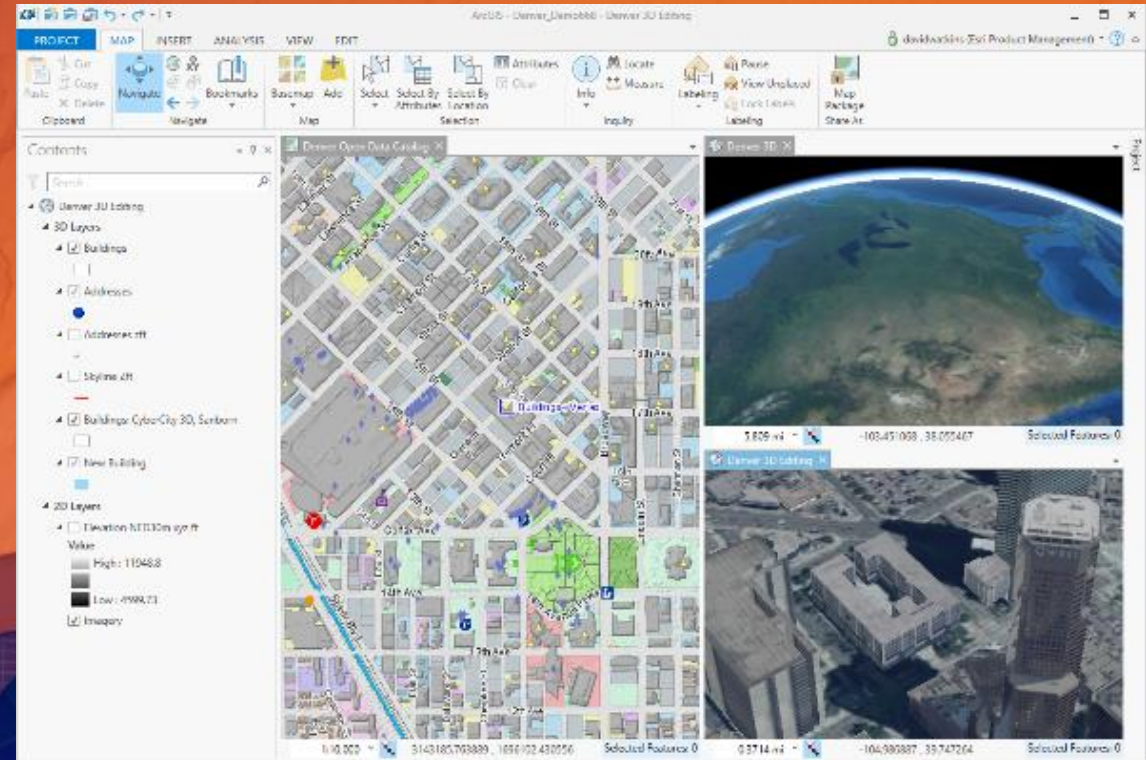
ArcGIS - Denver_Demo666 - Denver 3D Editing

PROJECT MAP INSERT ANALYSIS VIEW EDIT

davidwatkins Esri Product Management

Paste Cut Copy Delete Clipboard

Navigate Bookmarks Navigate

Basemap Add Map

Select Select By Attributes Select By Location Attributes Clear Selection

Info Locate Measure Inquiry

Labeling Pause View Unplaced Lock Labels Labeling

Map Package Share As

Contents

Search

Denver 3D Editing

3D Layers

Buildings

Addresses

Addresses rft

Skyline 2ft

Buildings CyberCity 3D, Sanborn

New Building

2D Layers

Elevation NED30m syr ft

Value

High : 11948.8

Low : 4999.73

Imagery

Denver Open Data Catalog

Denver 3D

Denver 3D Editing

Buildings_Venice

20th Ave

19th Ave

18th Ave

17th Ave

16th Ave

14th Ave

13th Ave

Colfax Ave

1:10,000

3143185.793889 , 1695102.430056

Selected Features: 0

5,809 mi

-103.451068 , 38.055467

Selected Features: 0

0.5714 mi

-104.986887 , 39.747264

Selected Features: 0

Project